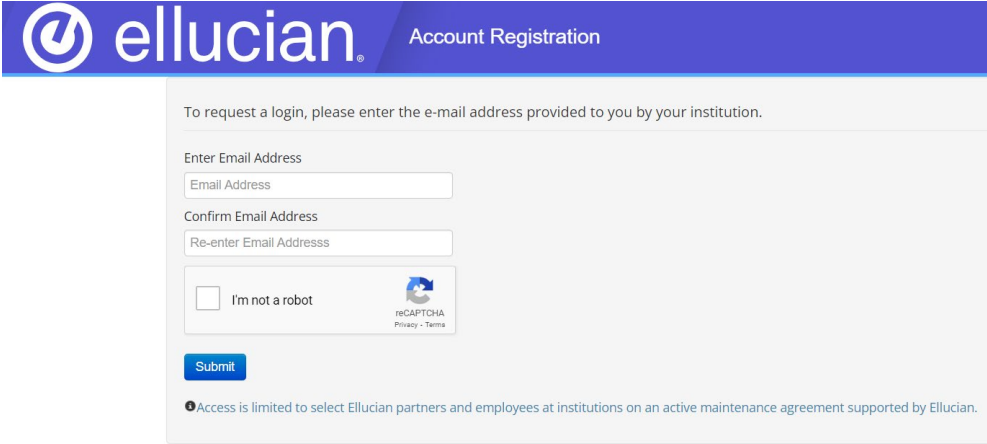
ellucian.

Account Registration

To request a login, please enter the e-mail address provided to you by your institution.

Enter Email Address

Email Address

Confirm Email Address

Re-enter Email Addresss

I'm not a robot

reCAPTCHA
Privacy - Terms

Submit

Access is limited to select Ellucian partners and employees at institutions on an active maintenance agreement supported by Ellucian.